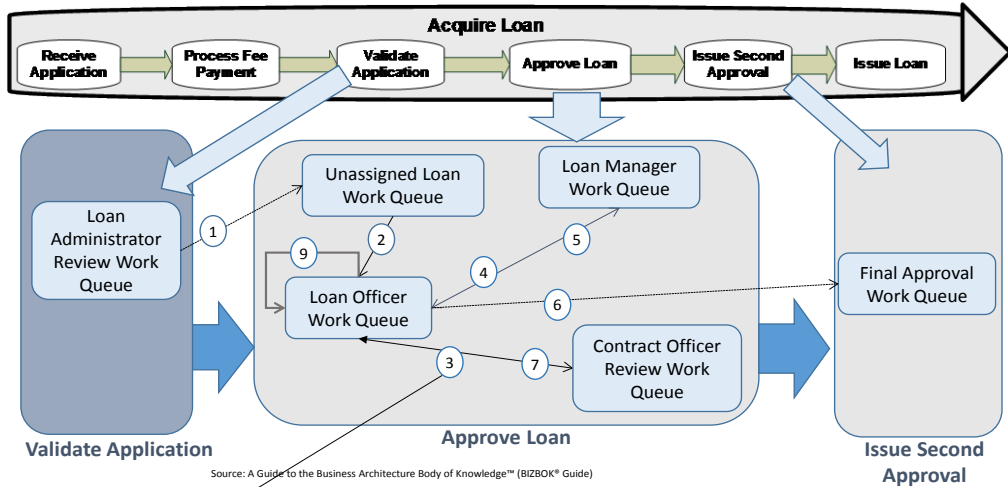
Acquire Loan

Receive Application

Process Fee Payment

Validate Application

Approve Loan

Issue Second Approval

Issue Loan

Loan Administrator Review Work Queue

Unassigned Loan Work Queue

Loan Manager Work Queue

Loan Officer Work Queue

Contract Officer Review Work Queue

Final Approval Work Queue

1

2

3

4

5

6

7

9

Validate Application

Approve Loan

Issue Second Approval

Source: A Guide to the Business Architecture Body of Knowledge™ (BIZBOK® Guide)